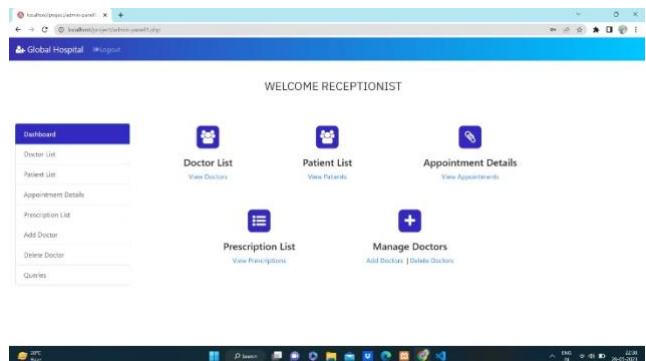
localhost/project/admin-panel1 ×

localhost/project/admin-panel1.php

Global Hospital Logout

WELCOME RECEPTIONIST

Dashboard
Doctor List
Patient List
Appointment Details
Prescription List
Add Doctor
Delete Doctor
Queries

Doctor List
View Doctors

Patient List
View Patients

Appointment Details
View Appointments

Prescription List
View Prescriptions

Manage Doctors
Add Doctors | Delete Doctors

28°C

Search

ENG IN

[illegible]